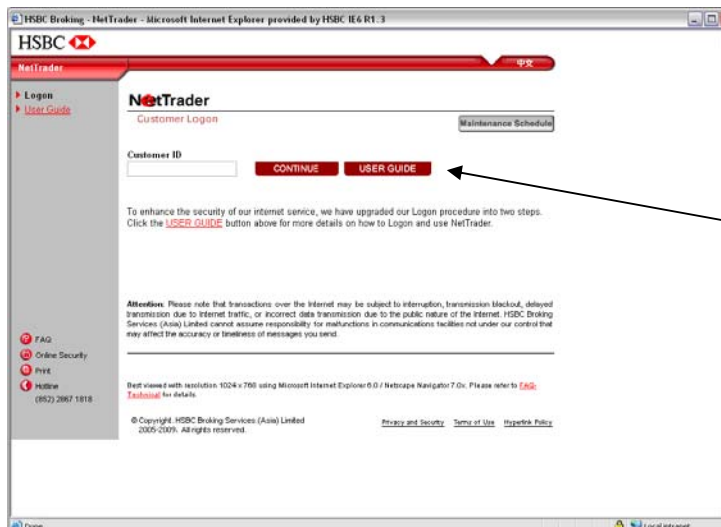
HSBC Broking - NetTrader - Microsoft Internet Explorer provided by HSBC IE6 R1.3

HSBC

NetTrader

中文

Logon
User Guide

NetTrader
Customer Logon

Maintenance Schedule

Customer ID

CONTINUE USER GUIDE

To enhance the security of our internet service, we have upgraded our Logon procedure into two steps. Click the USER GUIDE button above for more details on how to Logon and use NetTrader.

Attention: Please note that transactions over the Internet may be subject to interruption, transmission blackout, delayed transmission due to Internet traffic, or incorrect data transmission due to the public nature of the Internet. HSBC Broking Services (Asia) Limited cannot assume responsibility for malfunctions in communications facilities not under our control that may affect the accuracy or timeliness of messages you send.

FAQ
Online Security
Print
Hotline
(852) 2867 1818

Best viewed with resolution 1024 x 768 using Microsoft Internet Explorer 6.0 / Netscape Navigator 7.0x. Please refer to FAQ-Technical for details.

© Copyright. HSBC Broking Services (Asia) Limited 2005-2009. All rights reserved.

Privacy and Security Terms of Use Hyperlink Policy

Done

Local intranet